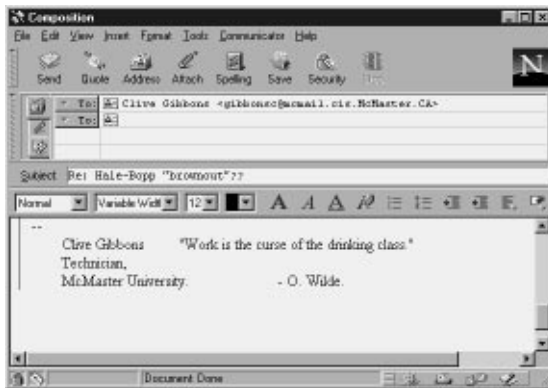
Composition

File Edit View Insert Format Tools Communicator Help

Send Quote Address Attach Spelling Save Security Stop

To: Clive Gibbons <gibbonsc@mcmail.cis.McMaster.CA>

To:

Subject Re: Hale-Bopp "brownout"??

Normal Variable Width 12

--

Clive Gibbons "Work is the curse of the drinking class."
Technician,
McMaster University. - O. Wilde.

Document: Done